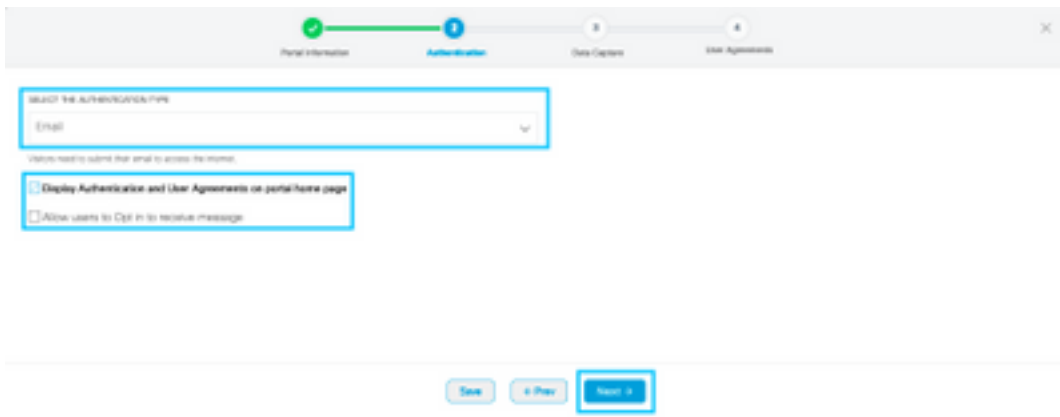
2 3 4

Portal Information Authentication Data Capture User Agreements

SELECT THE AUTHENTICATION TYPE

Email

Visitors need to submit their email to access the internet.

Display Authentication and User Agreements on portal home page

Allow users to Opt in to receive message

Save < Prev Next >